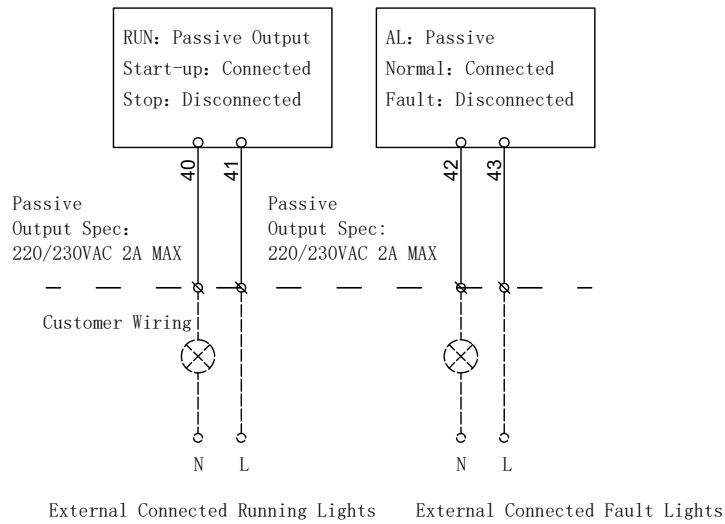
RUN: Passive Output
Start-up: Connected
Stop: Disconnected

AL: Passive
Normal: Connected
Fault: Disconnected

40
41
42
43

Passive
Output Spec:
220/230VAC 2A MAX

Passive
Output Spec:
220/230VAC 2A MAX

Customer Wiring

N L
N L

External Connected Running Lights

External Connected Fault Lights